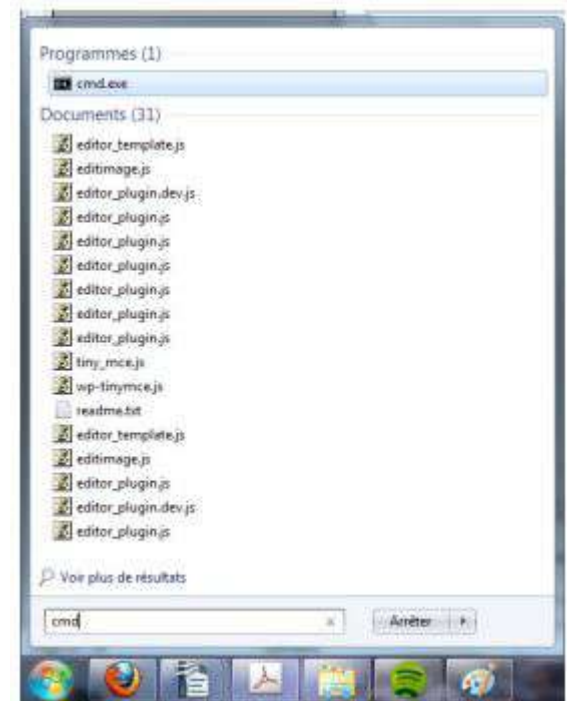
Programmes (1)
cmd.exe
Documents (31)
editor_template.js
editimage.js
editor_plugin.dev.js
editor_plugin.js
editor_plugin.js
editor_plugin.js
editor_plugin.js
editor_plugin.js
editor_plugin.js
tiny_mce.js
wp-tinymce.js
readme.txt
editor_template.js
editimage.js
editor_plugin.js
editor_plugin.dev.js
editor_plugin.js
Voir plus de résultats
cmd
×
Arrêter